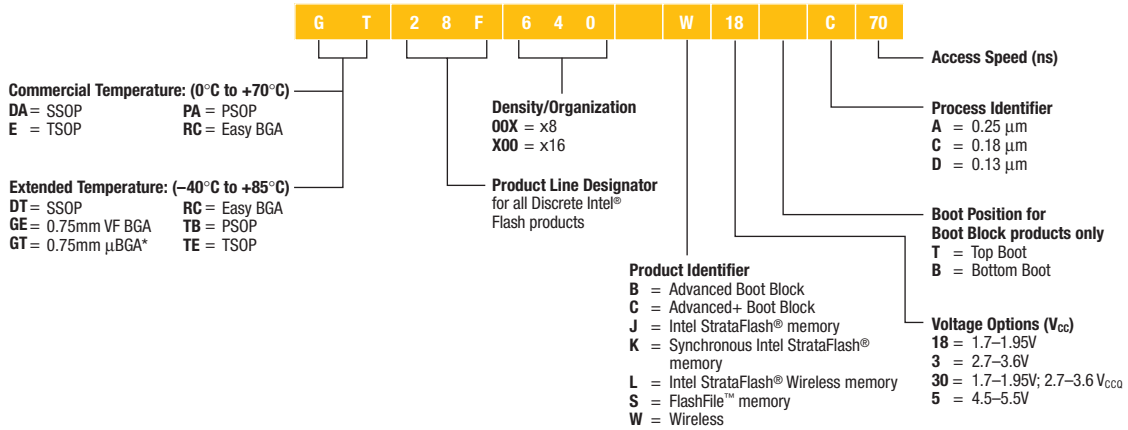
| G | T | 2 | 8 | F | 6 | 4 | 0 | | W | 18 | | C | 70 |
|---|---|---|---|---|---|---|---|---|---|---|---|---|---|

Access Speed (ns)

Commercial Temperature: (0°C to +70°C)
DA = SSOP
PA = PSOP
E = TSOP
RC = Easy BGA

Density/Organization
00X = x8
X00 = x16

Process Identifier
A = 0.25 μm
C = 0.18 μm
D = 0.13 μm

Extended Temperature: (–40°C to +85°C)
DT = SSOP
RC = Easy BGA
GE = 0.75mm VF BGA
TB = PSOP
GT = 0.75mm μBGA*
TE = TSOP

Product Line Designator
for all Discrete Intel® Flash products

Boot Position for Boot Block products only
T = Top Boot
B = Bottom Boot

Product Identifier
B = Advanced Boot Block
C = Advanced+ Boot Block
J = Intel StrataFlash® memory
K = Synchronous Intel StrataFlash® memory
L = Intel StrataFlash® Wireless memory
S = FlashFile™ memory
W = Wireless

Voltage Options ($V_{CC}$)
18 = 1.7–1.95V
3 = 2.7–3.6V
30 = 1.7–1.95V; 2.7–3.6 $V_{CCQ}$
5 = 4.5–5.5V